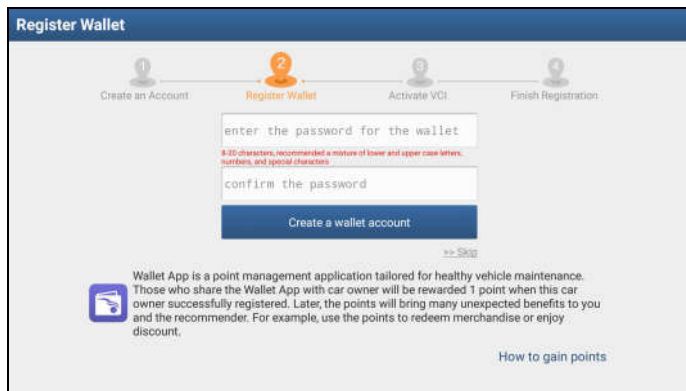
Register Wallet

1
Create an Account

2
Register Wallet

3
Activate VCI

4
Finish Registration

enter the password for the wallet

8-20 characters, recommended a mixture of lower and upper case letters, numbers, and special characters

confirm the password

Create a wallet account

>> Skip

Wallet App is a point management application tailored for healthy vehicle maintenance. Those who share the Wallet App with car owner will be rewarded 1 point when this car owner successfully registered. Later, the points will bring many unexpected benefits to you and the recommender. For example, use the points to redeem merchandise or enjoy discount.

How to gain points